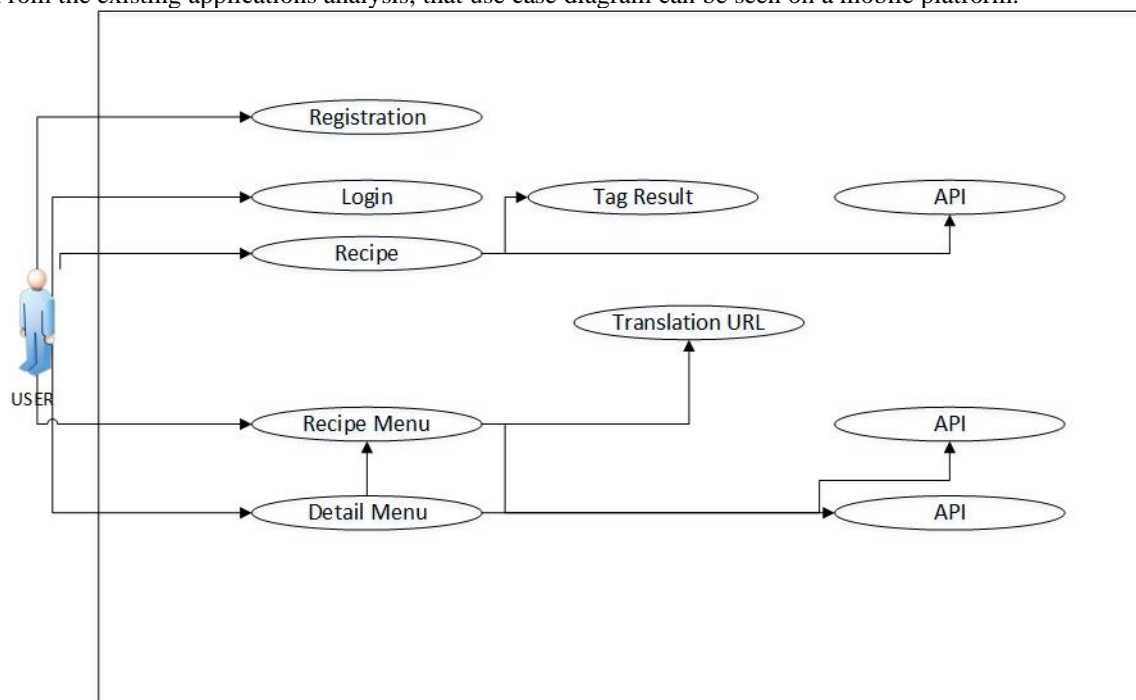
From the existing applications analysis, that use case diagram can be seen on a mobile platform.

Registration

Login

Tag Result

API

Recipe

Translation URL

USER

Recipe Menu

API

Detail Menu

API